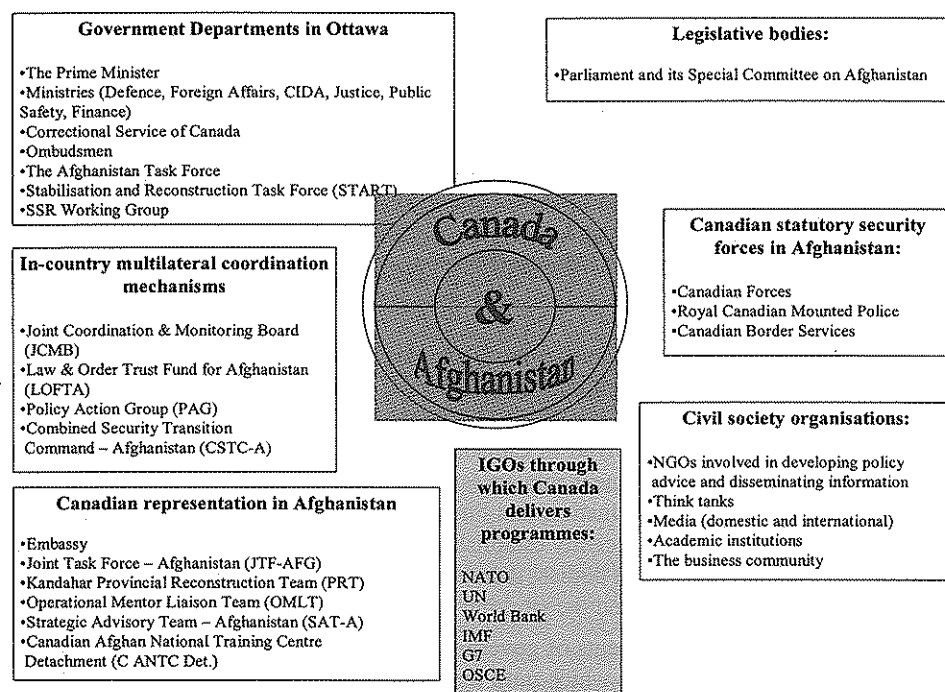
**Government Departments in Ottawa**

•The Prime Minister
•Ministries (Defence, Foreign Affairs, CIDA, Justice, Public Safety, Finance)
•Correctional Service of Canada
•Ombudsmen
•The Afghanistan Task Force
•Stabilisation and Reconstruction Task Force (START)
•SSR Working Group

**Legislative bodies:**

•Parliament and its Special Committee on Afghanistan

Canada & Afghanistan

**Canadian statutory security forces in Afghanistan:**

•Canadian Forces
•Royal Canadian Mounted Police
•Canadian Border Services

**In-country multilateral coordination mechanisms**

•Joint Coordination & Monitoring Board (JCMB)
•Law & Order Trust Fund for Afghanistan (LOFTA)
•Policy Action Group (PAG)
•Combined Security Transition Command – Afghanistan (CSTC-A)

**Civil society organisations:**

•NGOs involved in developing policy advice and disseminating information
•Think tanks
•Media (domestic and international)
•Academic institutions
•The business community

**IGOs through which Canada delivers programmes:**

NATO
UN
World Bank
IMF
G7
OSCE

**Canadian representation in Afghanistan**

•Embassy
•Joint Task Force – Afghanistan (JTF-AFG)
•Kandahar Provincial Reconstruction Team (PRT)
•Operational Mentor Liaison Team (OMLT)
•Strategic Advisory Team – Afghanistan (SAT-A)
•Canadian Afghan National Training Centre Detachment (C ANTC Det.)